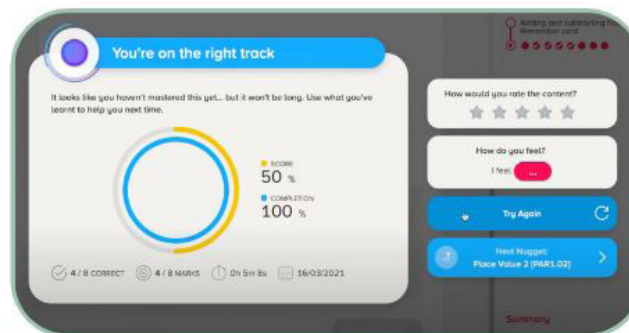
You're on the right track

It looks like you haven't mastered this yet... but it won't be long. Use what you've learnt to help you next time.

SCORE
50 %
COMPLETION
100 %

4 / 8 CORRECT 4 / 8 MARKS 0h 5m 8s 16/03/2021

Adding and subtracting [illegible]

How would you rate the content?

How do you feel?
I feel ...

Try Again

Next Nugget:
Place Value 2 [PAR1.02]

Summary